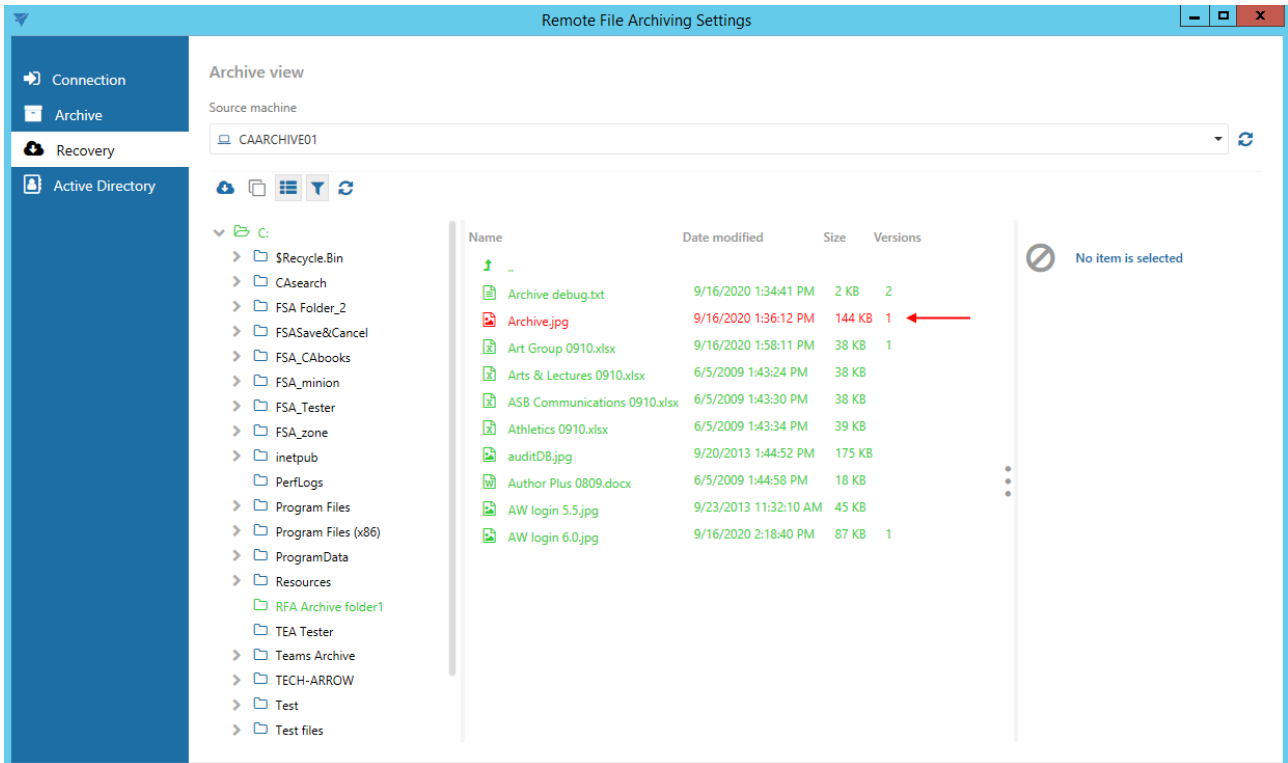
Remote File Archiving Settings

Connection
Archive
Recovery
Active Directory

Archive view

Source machine

CAARCHIVE01

C:
$Recycle.Bin
CAsearch
FSA Folder_2
FSASave&Cancel
FSA_CAbooks
FSA_minion
FSA_Tester
FSA_zone
inetpub
PerfLogs
Program Files
Program Files (x86)
ProgramData
Resources
RFA Archive folder1
TEA Tester
Teams Archive
TECH-ARROW
Test
Test files

| Name | Date modified | Size | Versions |
|---|---|---|---|
| .. | | | |
| Archive debug.txt | 9/16/2020 1:34:41 PM | 2 KB | 2 |
| Archive.jpg | 9/16/2020 1:36:12 PM | 144 KB | 1 |
| Art Group 0910.xlsx | 9/16/2020 1:58:11 PM | 38 KB | 1 |
| Arts & Lectures 0910.xlsx | 6/5/2009 1:43:24 PM | 38 KB | |
| ASB Communications 0910.xlsx | 6/5/2009 1:43:30 PM | 38 KB | |
| Athletics 0910.xlsx | 6/5/2009 1:43:34 PM | 39 KB | |
| auditDB.jpg | 9/20/2013 1:44:52 PM | 175 KB | |
| Author Plus 0809.docx | 6/5/2009 1:44:58 PM | 18 KB | |
| AW login 5.5.jpg | 9/23/2013 11:32:10 AM | 45 KB | |
| AW login 6.0.jpg | 9/16/2020 2:18:40 PM | 87 KB | 1 |

No item is selected